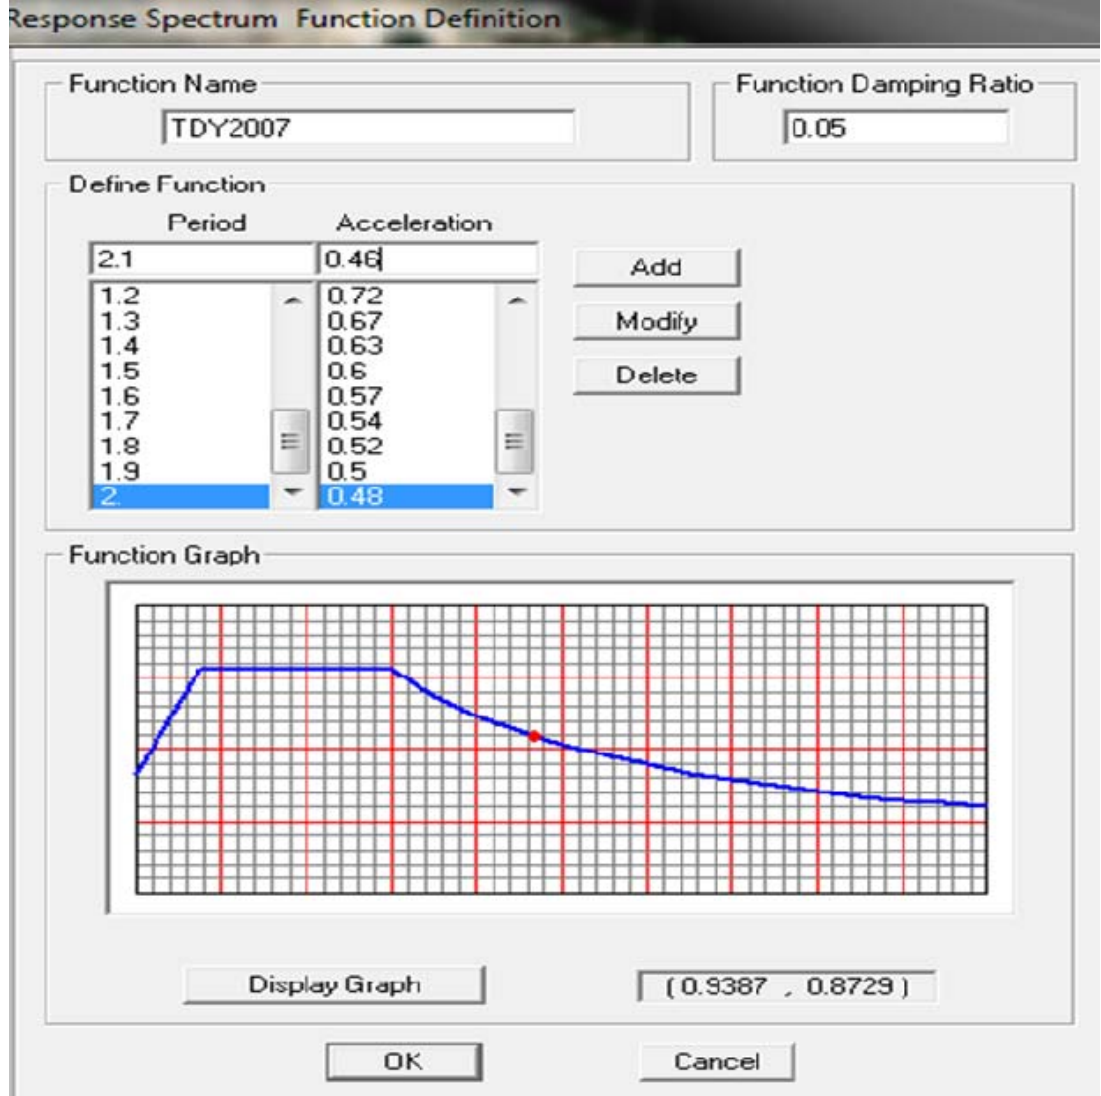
Response Spectrum Function Definition

Function Name
TDY2007

Function Damping Ratio
0.05

Define Function
Period
Acceleration
2.1
0.46

| Period | Acceleration |
|---|---|
| 1.2 | 0.72 |
| 1.3 | 0.67 |
| 1.4 | 0.63 |
| 1.5 | 0.6 |
| 1.6 | 0.57 |
| 1.7 | 0.54 |
| 1.8 | 0.52 |
| 1.9 | 0.5 |
| 2. | 0.48 |

Add
Modify
Delete

Function Graph

Display Graph
( 0.9387 , 0.8729 )

OK
Cancel